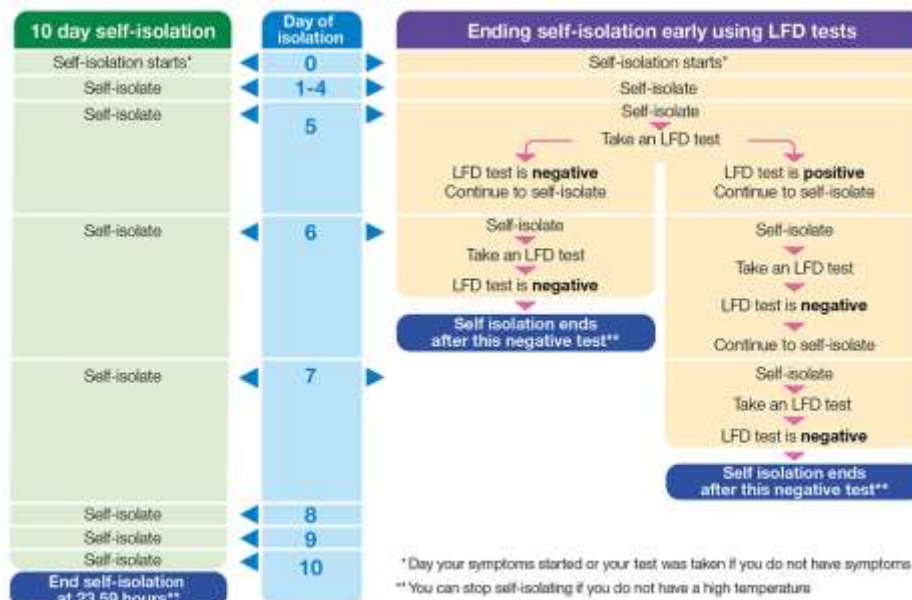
10 day self-isolation

Day of isolation

Ending self-isolation early using LFD tests

Self-isolation starts*
0
Self-isolation starts*

Self-isolate
1-4
Self-isolate

Self-isolate
5
Self-isolate
Take an LFD test
LFD test is **negative**
Continue to self-isolate
LFD test is **positive**
Continue to self-isolate

Self-isolate
6
Self-isolate
Take an LFD test
LFD test is **negative**
Self isolation ends after this negative test**
Self-isolate
Take an LFD test
LFD test is **negative**
Continue to self-isolate

Self-isolate
7
Self-isolate
Take an LFD test
LFD test is **negative**
Self isolation ends after this negative test**

Self-isolate
8
Self-isolate
9
Self-isolate
10
End self-isolation at 23.59 hours**

* Day your symptoms started or your test was taken if you do not have symptoms
** You can stop self-isolating if you do not have a high temperature